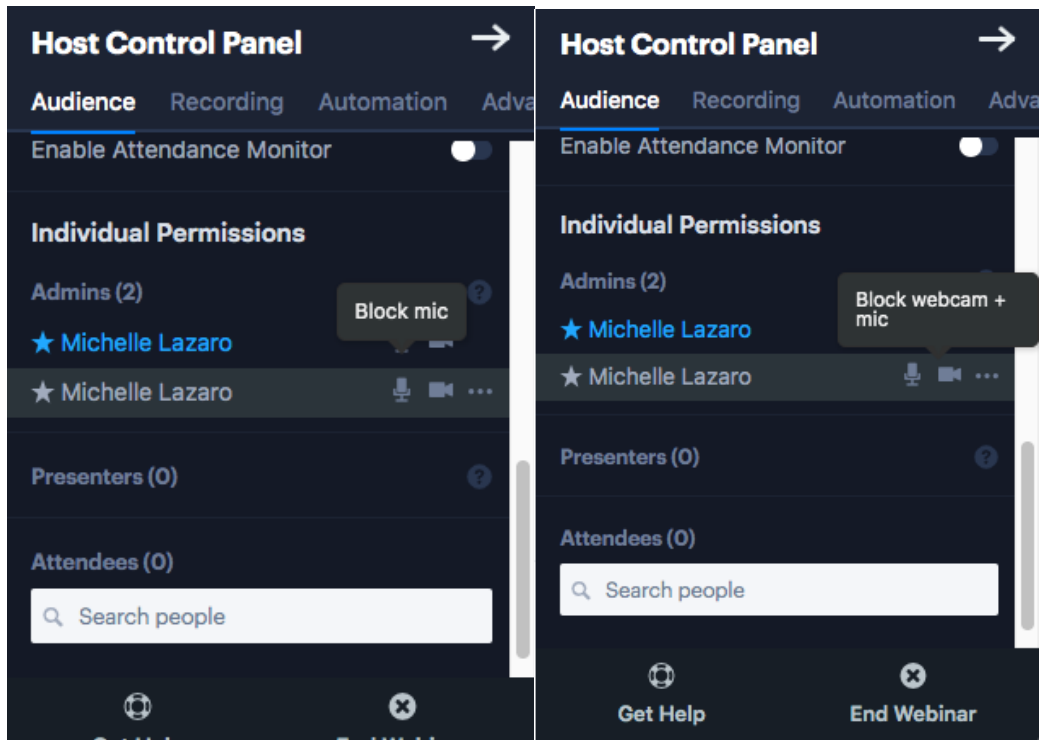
Host Control Panel

Audience Recording Automation Adva

Enable Attendance Monitor

Individual Permissions

Admins (2)

Block mic

★ Michelle Lazaro

★ Michelle Lazaro

Presenters (0)

Attendees (0)

Search people

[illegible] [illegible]

Host Control Panel

Audience Recording Automation Adva

Enable Attendance Monitor

Individual Permissions

Admins (2)

Block webcam + mic

★ Michelle Lazaro

★ Michelle Lazaro

Presenters (0)

Attendees (0)

Search people

Get Help

End Webinar